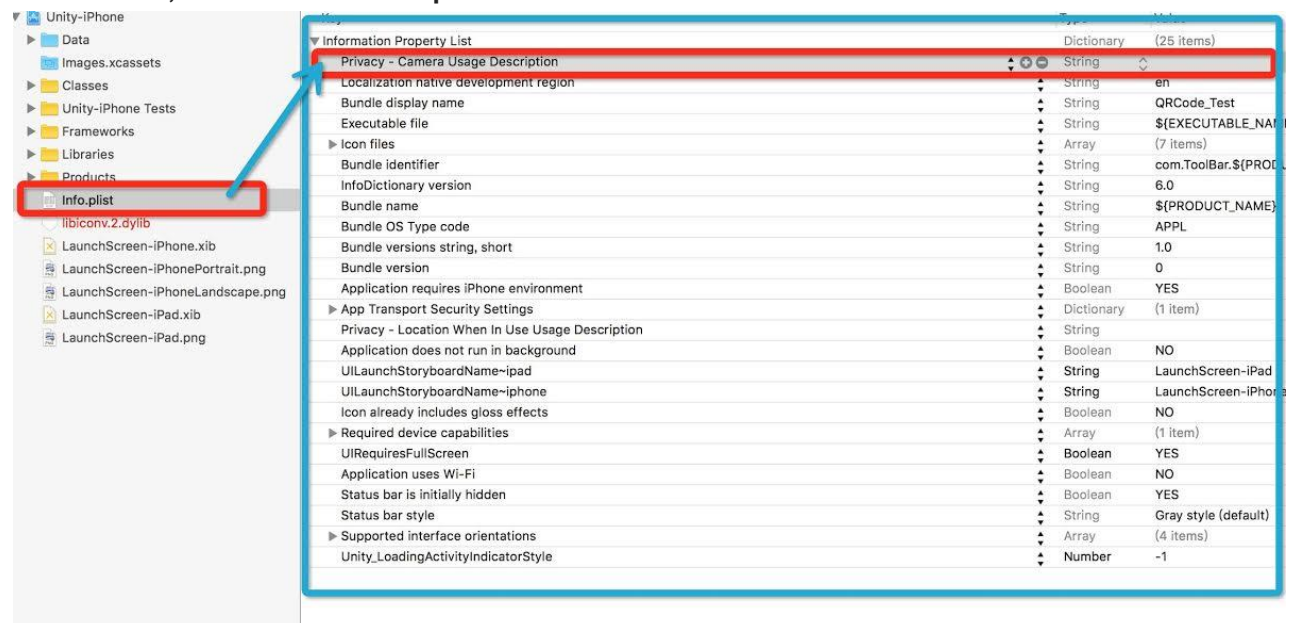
Unity-iPhone
Data
Images.xcassets
Classes
Unity-iPhone Tests
Frameworks
Libraries
Products
Info.plist
libiconv.2.dylib
LaunchScreen-iPhone.xib
LaunchScreen-iPhonePortrait.png
LaunchScreen-iPhoneLandscape.png
LaunchScreen-iPad.xib
LaunchScreen-iPad.png

| Key | Type | Value |
|---|---|---|
| Information Property List | Dictionary | (25 items) |
| Privacy - Camera Usage Description | String | |
| Localization native development region | String | en |
| Bundle display name | String | QRCode_Test |
| Executable file | String | ${EXECUTABLE_NA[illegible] |
| Icon files | Array | (7 items) |
| Bundle identifier | String | com.ToolBar.${PROD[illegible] |
| InfoDictionary version | String | 6.0 |
| Bundle name | String | ${PRODUCT_NAME} |
| Bundle OS Type code | String | APPL |
| Bundle versions string, short | String | 1.0 |
| Bundle version | String | 0 |
| Application requires iPhone environment | Boolean | YES |
| App Transport Security Settings | Dictionary | (1 item) |
| Privacy - Location When In Use Usage Description | String | |
| Application does not run in background | Boolean | NO |
| UILaunchStoryboardName~ipad | String | LaunchScreen-iPad |
| UILaunchStoryboardName~iphone | String | LaunchScreen-iPho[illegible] |
| Icon already includes gloss effects | Boolean | NO |
| Required device capabilities | Array | (1 item) |
| UIRequiresFullScreen | Boolean | YES |
| Application uses Wi-Fi | Boolean | NO |
| Status bar is initially hidden | Boolean | YES |
| Status bar style | String | Gray style (default) |
| Supported interface orientations | Array | (4 items) |
| Unity_LoadingActivityIndicatorStyle | Number | -1 |